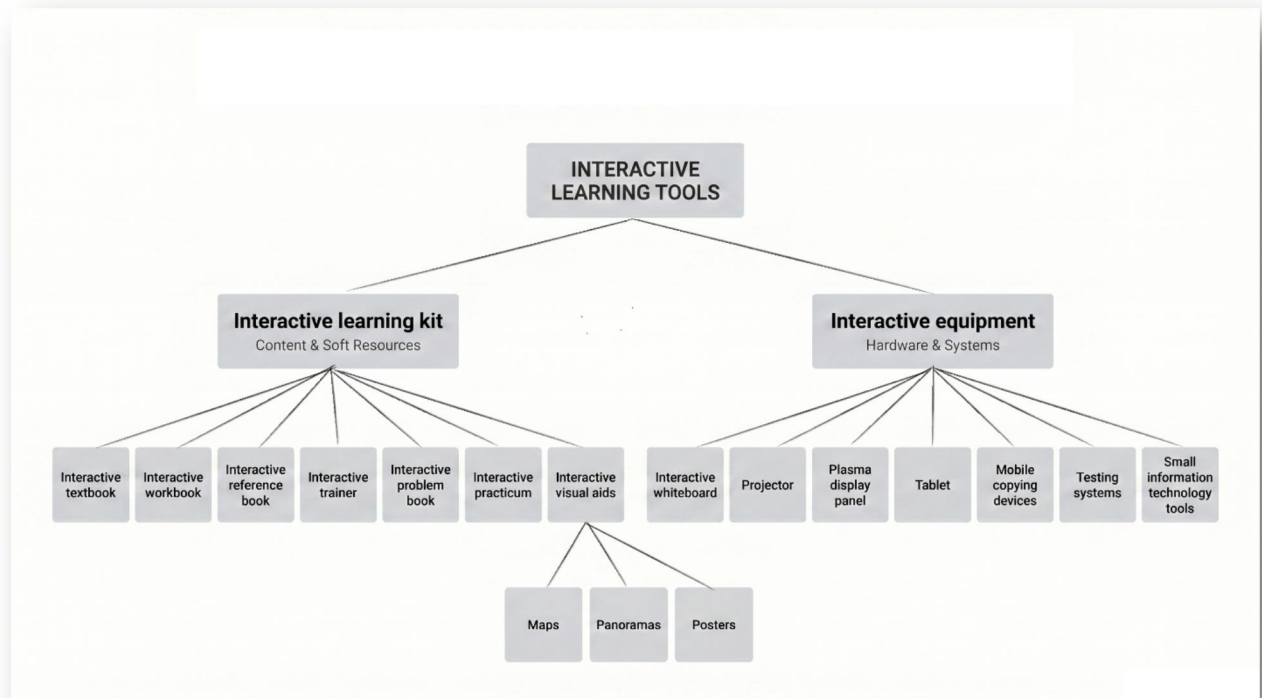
INTERACTIVE LEARNING TOOLS

Interactive learning kit
Content & Soft Resources

Interactive equipment
Hardware & Systems

Interactive textbook

Interactive workbook

Interactive reference book

Interactive trainer

Interactive problem book

Interactive practicum

Interactive visual aids

Maps

Panoramas

Posters

Interactive whiteboard

Projector

Plasma display panel

Tablet

Mobile copying devices

Testing systems

Small information technology tools